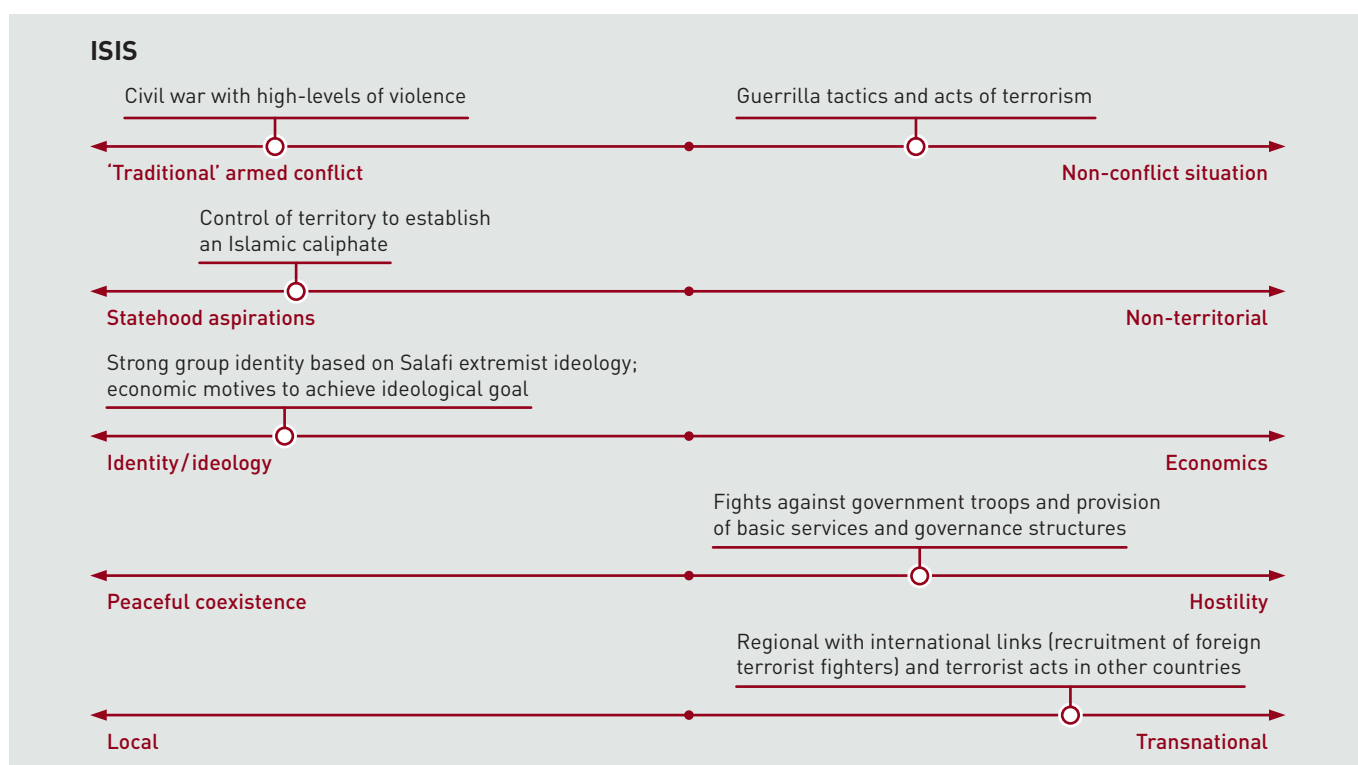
ISIS

Civil war with high-levels of violence

Guerrilla tactics and acts of terrorism

'Traditional' armed conflict

Non-conflict situation

Control of territory to establish an Islamic caliphate

Statehood aspirations

Non-territorial

Strong group identity based on Salafi extremist ideology; economic motives to achieve ideological goal

Identity/ideology

Economics

Fights against government troops and provision of basic services and governance structures

Peaceful coexistence

Hostility

Regional with international links (recruitment of foreign terrorist fighters) and terrorist acts in other countries

Local

Transnational